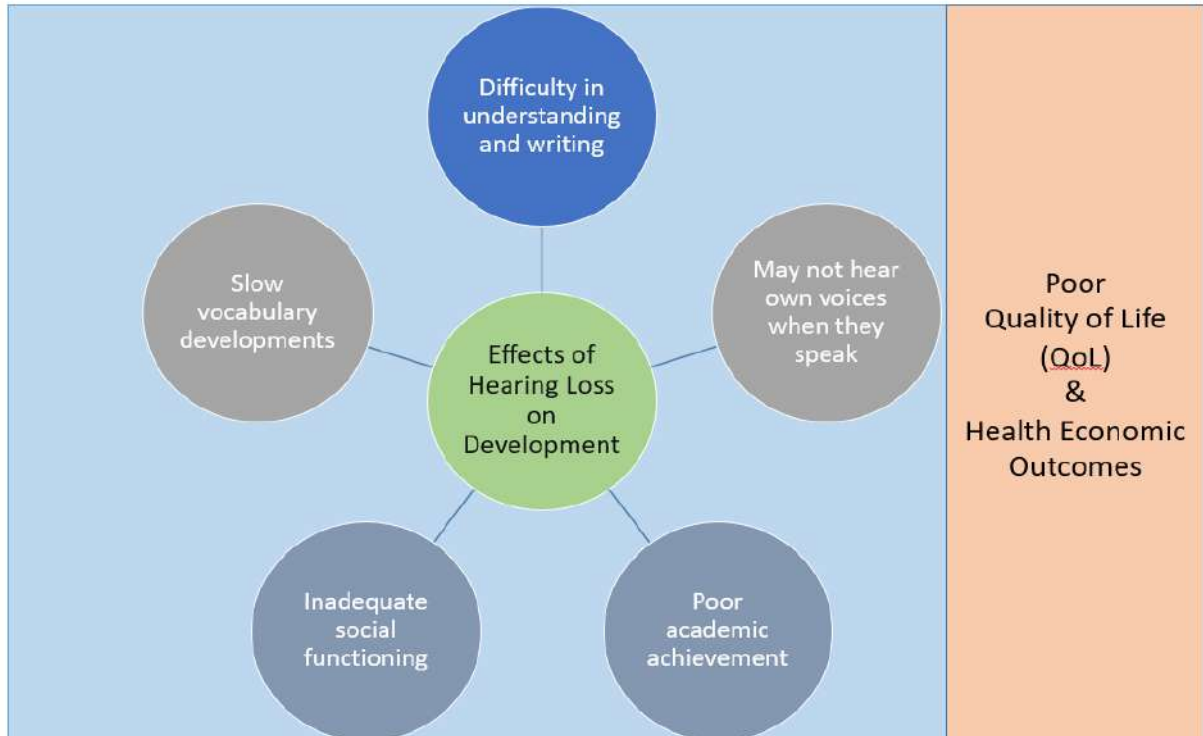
Difficulty in understanding and writing

Slow vocabulary developments

May not hear own voices when they speak

Effects of Hearing Loss on Development

Inadequate social functioning

Poor academic achievement

Poor Quality of Life (QoL) & Health Economic Outcomes